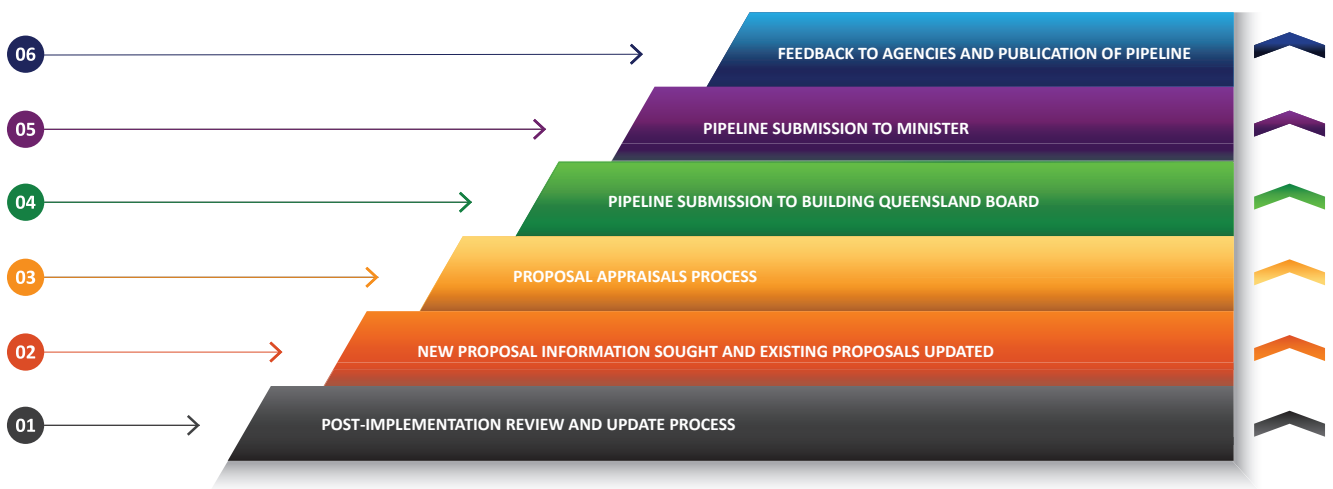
06 FEEDBACK TO AGENCIES AND PUBLICATION OF PIPELINE

05 PIPELINE SUBMISSION TO MINISTER

04 PIPELINE SUBMISSION TO BUILDING QUEENSLAND BOARD

03 PROPOSAL APPRAISALS PROCESS

02 NEW PROPOSAL INFORMATION SOUGHT AND EXISTING PROPOSALS UPDATED

01 POST-IMPLEMENTATION REVIEW AND UPDATE PROCESS